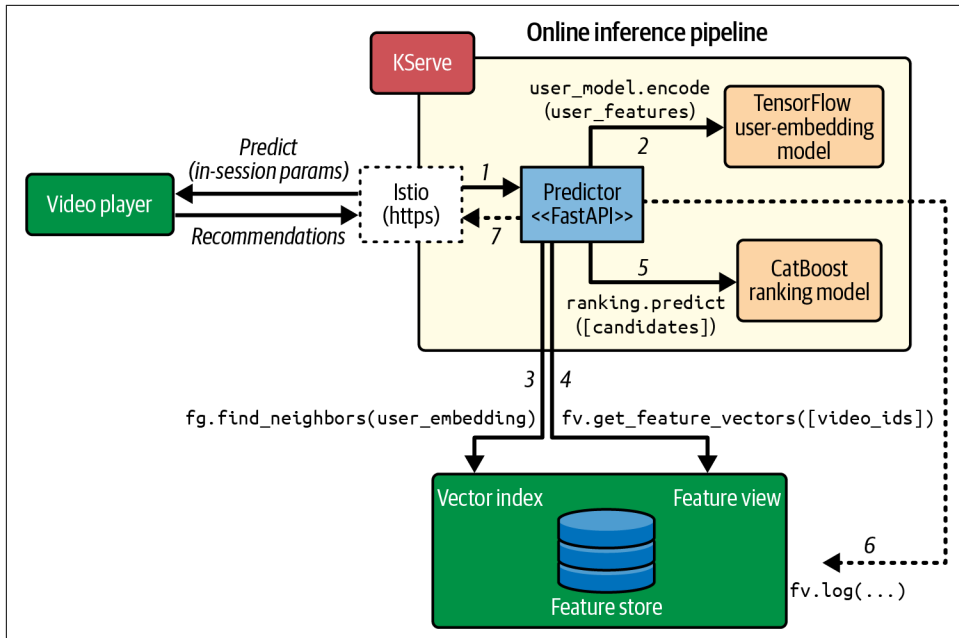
Online inference pipeline

KServe

user_model.encode
(user_features)

TensorFlow
user-embedding
model

2

Predict
(in-session params)

1

Video player

Istio
(https)

Predictor
<<FastAPI>>

Recommendations

7

5

CatBoost
ranking model

ranking.predict
([candidates])

3

4

fg.find_neighbors(user_embedding)

fv.get_feature_vectors([video_ids])

Vector index

Feature view

Feature store

6

fv.log(...)